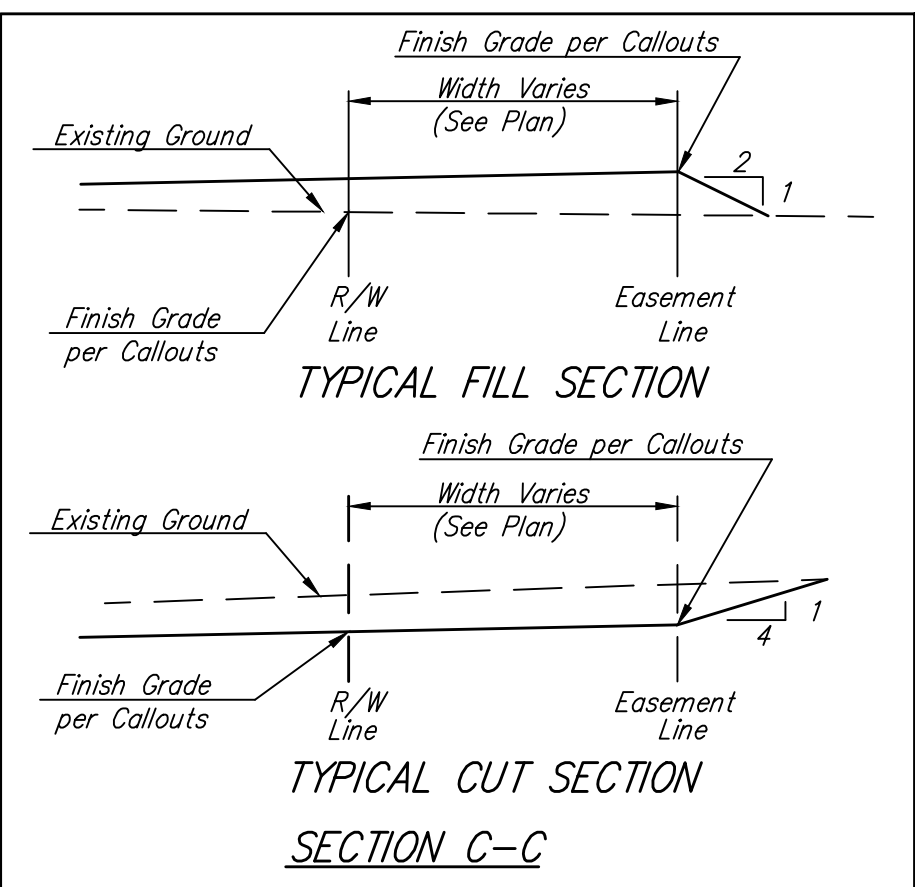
Finish Grade per Callouts

Width Varies
(See Plan)

Existing Ground

2

1

R/W
Line

Easement
Line

Finish Grade
per Callouts

TYPICAL FILL SECTION

Finish Grade per Callouts

Width Varies
(See Plan)

Existing Ground

1

4

Finish Grade
per Callouts

R/W
Line

Easement
Line

TYPICAL CUT SECTION

SECTION C–C